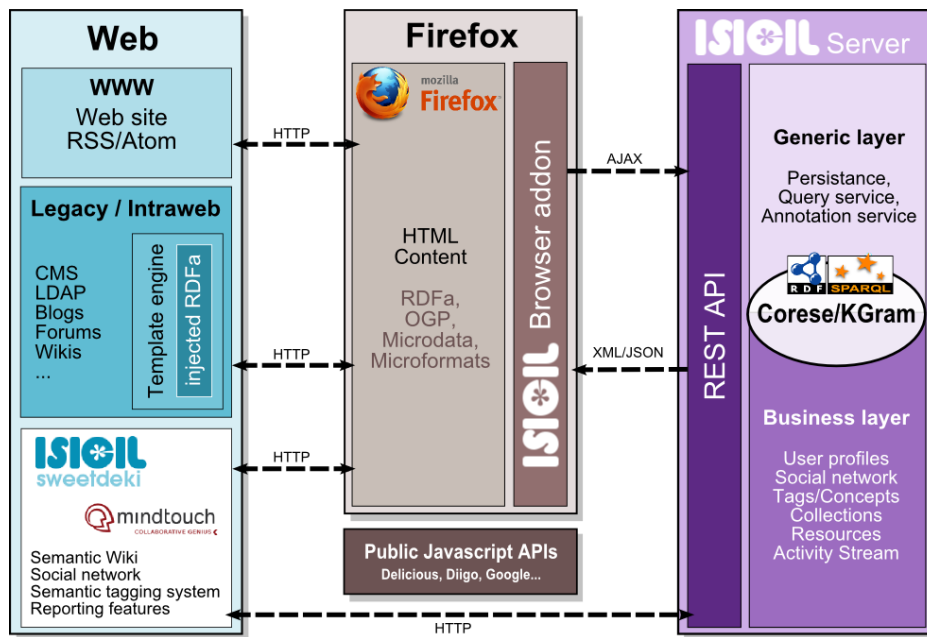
Web

WWW
Web site
RSS/Atom

Legacy / Intraweb

CMS
LDAP
Blogs
Forums
Wikis
...

Template engine
injected RDFa

ISICIL
sweetdeki

mindtouch
COLLABORATIVE GENIUS

Semantic Wiki
Social network
Semantic tagging system
Reporting features

HTTP
HTTP
HTTP
HTTP

Firefox

mozilla
Firefox

HTML
Content

RDFa,
OGP,
Microdata,
Microformats

ISICIL Browser addon

Public Javascript APIs
Delicious, Diigo, Google...

AJAX
XML/JSON

ISICIL Server

REST API

Generic layer

Persistance,
Query service,
Annotation service

RDF SPARQL
Corese/KGram

Business layer

User profiles
Social network
Tags/Concepts
Collections
Resources
Activity Stream